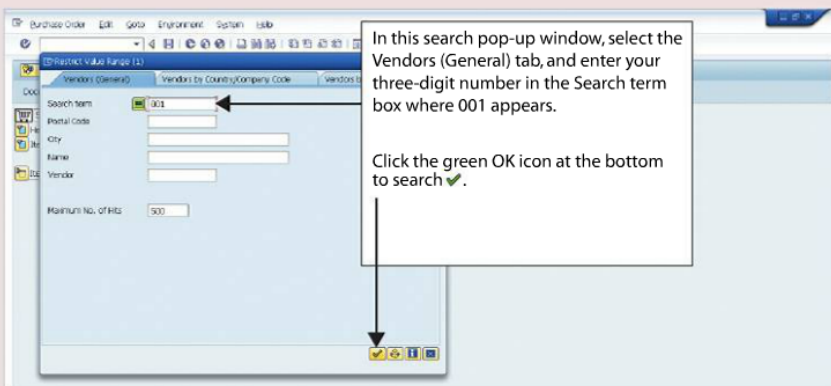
Purchase Order Edit Goto Environment System Help

Restrict Value Range (1)

Vendors (General) | Vendors by Country/Company Code | Vendors b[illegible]

Doc

Search term 001
Postal Code
City
Name
Vendor

Maximum No. of Hits 500

In this search pop-up window, select the Vendors (General) tab, and enter your three-digit number in the Search term box where 001 appears.

Click the green OK icon at the bottom to search ✔.